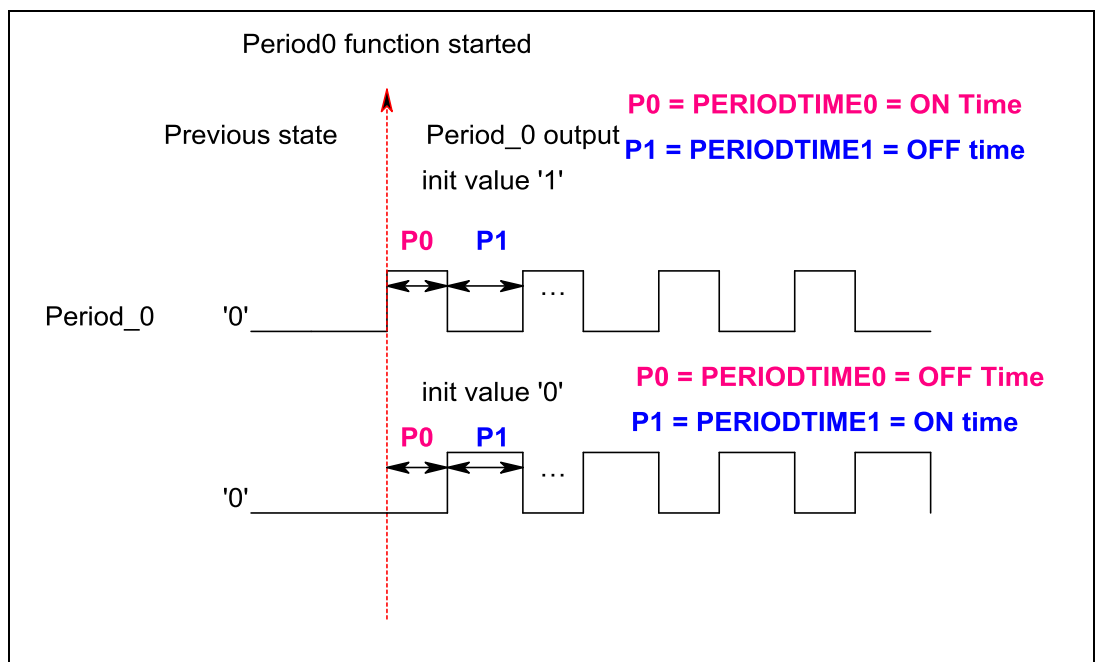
Period0 function started

Previous state

Period_0 output

init value '1'

P0 = PERIODTIME0 = ON Time

P1 = PERIODTIME1 = OFF time

P0

P1

…

Period_0

'0'

init value '0'

P0 = PERIODTIME0 = OFF Time

P1 = PERIODTIME1 = ON time

P0

P1

…

'0'